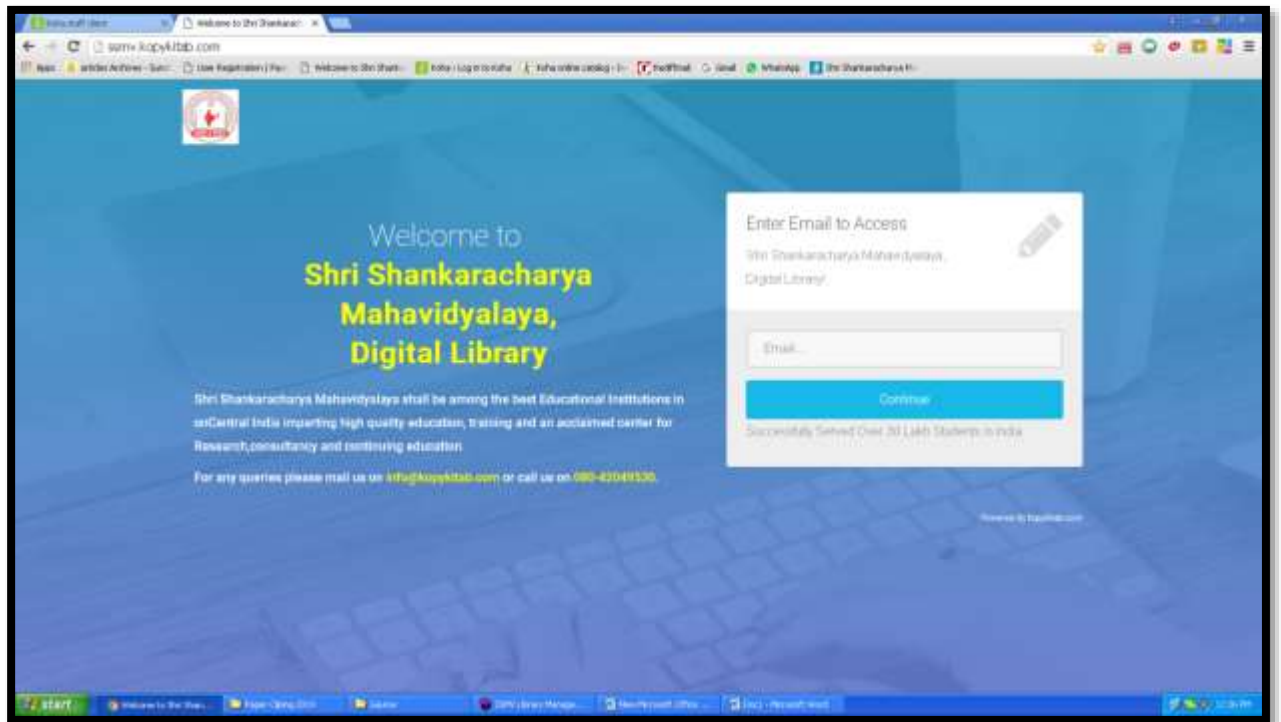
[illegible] × Welcome to Shri Shankarac ×

ssmv.kopykitab.com

Apps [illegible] Welcome to Shri Shank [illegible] Koha › Log in to Koha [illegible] Koha online catalog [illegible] Rediffmail Gmail WhatsApp Shri Shankaracharya M

Welcome to
Shri Shankaracharya Mahavidyalaya, Digital Library

Shri Shankaracharya Mahavidyalaya shall be among the best Educational Institutions in onCentral India imparting high quality education, training and an acclaimed center for Research,consultancy and continuing education.

For any queries please mail us on info@kopykitab.com or call us on 080-42049530.

Enter Email to Access

Shri Shankaracharya Mahavidyalaya, Digital Library!

Email...

Continue

Successfully Served Over 30 Lakh Students in India

Powered by Kopykitab.com

start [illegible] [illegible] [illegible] SSMV Library Manage... New Microsoft Office ... Doc1 - Microsoft Word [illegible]